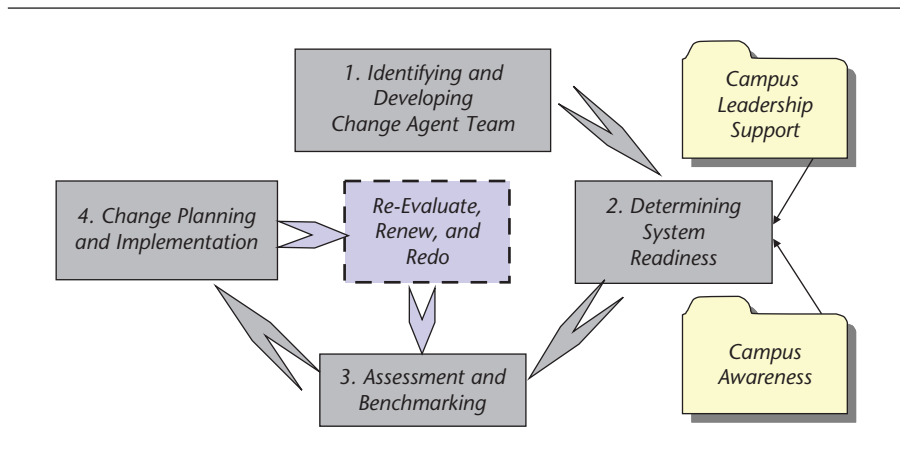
1. Identifying and Developing Change Agent Team

Campus Leadership Support

4. Change Planning and Implementation

Re-Evaluate, Renew, and Redo

2. Determining System Readiness

Campus Awareness

3. Assessment and Benchmarking